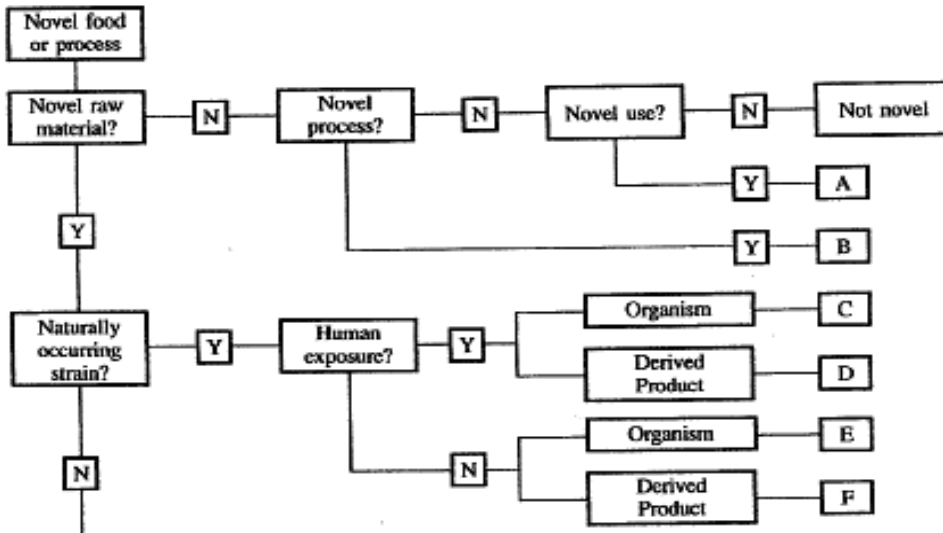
Novel food or process

Novel raw material?

N

Novel process?

N

Novel use?

N

Not novel

Y

A

Y

B

Y

Naturally occurring strain?

Y

Human exposure?

Y

Organism

C

Derived Product

D

N

Organism

E

Derived Product

F

N